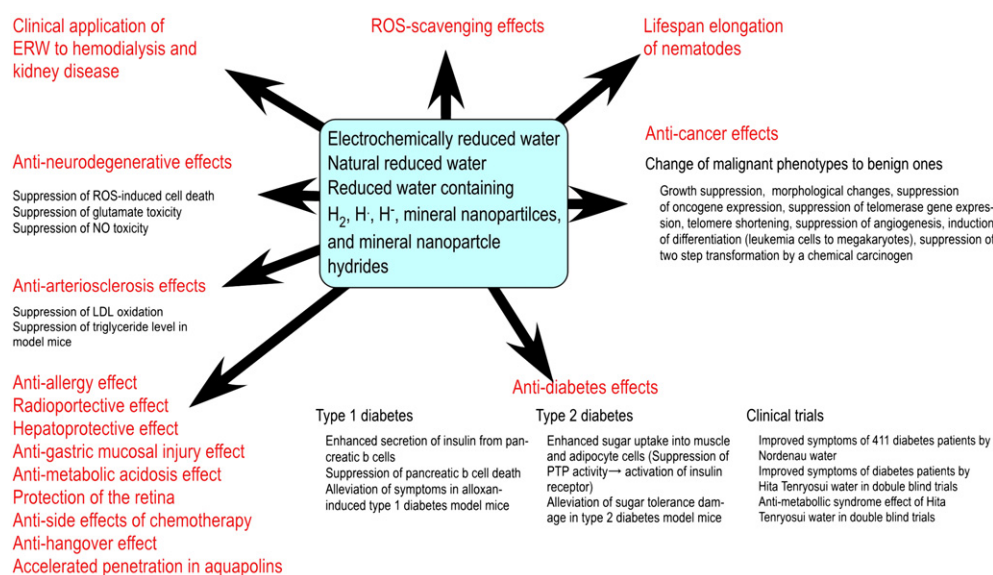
Clinical application of ERW to hemodialysis and kidney disease

ROS-scavenging effects

Lifespan elongation of nematodes

Electrochemically reduced water
Natural reduced water
Reduced water containing
$H_2$, $H^\cdot$, $H^-$, mineral nanopartilces, and mineral nanopartcle hydrides

Anti-cancer effects

Change of malignant phenotypes to benign ones

Growth suppression, morphological changes, suppression of oncogene expression, suppression of telomerase gene expression, telomere shortening, suppression of angiogenesis, induction of differentiation (leukemia cells to megakaryotes), suppression of two step transformation by a chemical carcinogen

Anti-neurodegenerative effects

Suppression of ROS-induced cell death
Suppression of glutamate toxicity
Suppression of NO toxicity

Anti-arteriosclerosis effects

Suppression of LDL oxidation
Suppression of triglyceride level in model mice

Anti-allergy effect
Radioportective effect
Hepatoprotective effect
Anti-gastric mucosal injury effect
Anti-metabolic acidosis effect
Protection of the retina
Anti-side effects of chemotherapy
Anti-hangover effect
Accelerated penetration in aquapolins

Anti-diabetes effects

Type 1 diabetes

Enhanced secretion of insulin from pancreatic b cells
Suppression of pancreatic b cell death
Alleviation of symptoms in alloxan-induced type 1 diabetes model mice

Type 2 diabetes

Enhanced sugar uptake into muscle and adipocyte cells (Suppression of PTP activity→ activation of insulin receptor)
Alleviation of sugar tolerance damage in type 2 diabetes model mice

Clinical trials

Improved symptoms of 411 diabetes patients by Nordenau water
Improved symptoms of diabetes patients by Hita Tenryosui water in dobule blind trials
Anti-metabollic syndrome effect of Hita Tenryosui water in double blind trials